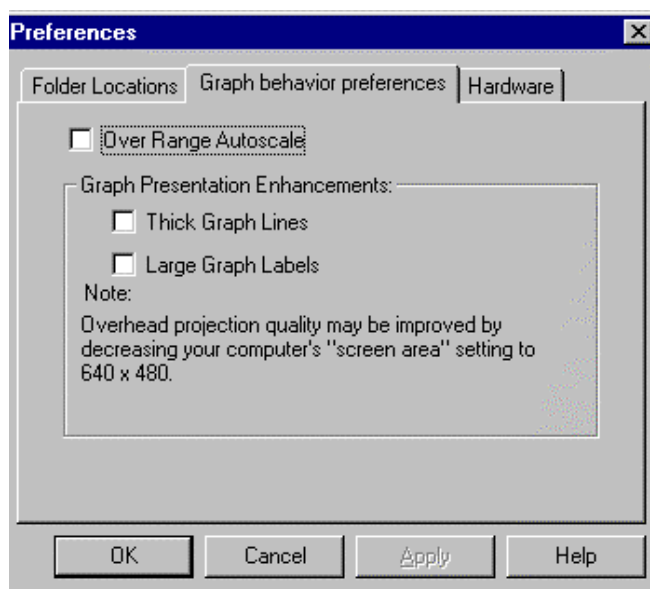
Preferences

Folder Locations | Graph behavior preferences | Hardware

Over Range Autoscale

Graph Presentation Enhancements:

Thick Graph Lines

Large Graph Labels

Note:

Overhead projection quality may be improved by decreasing your computer's "screen area" setting to 640 x 480.

OK | Cancel | Apply | Help